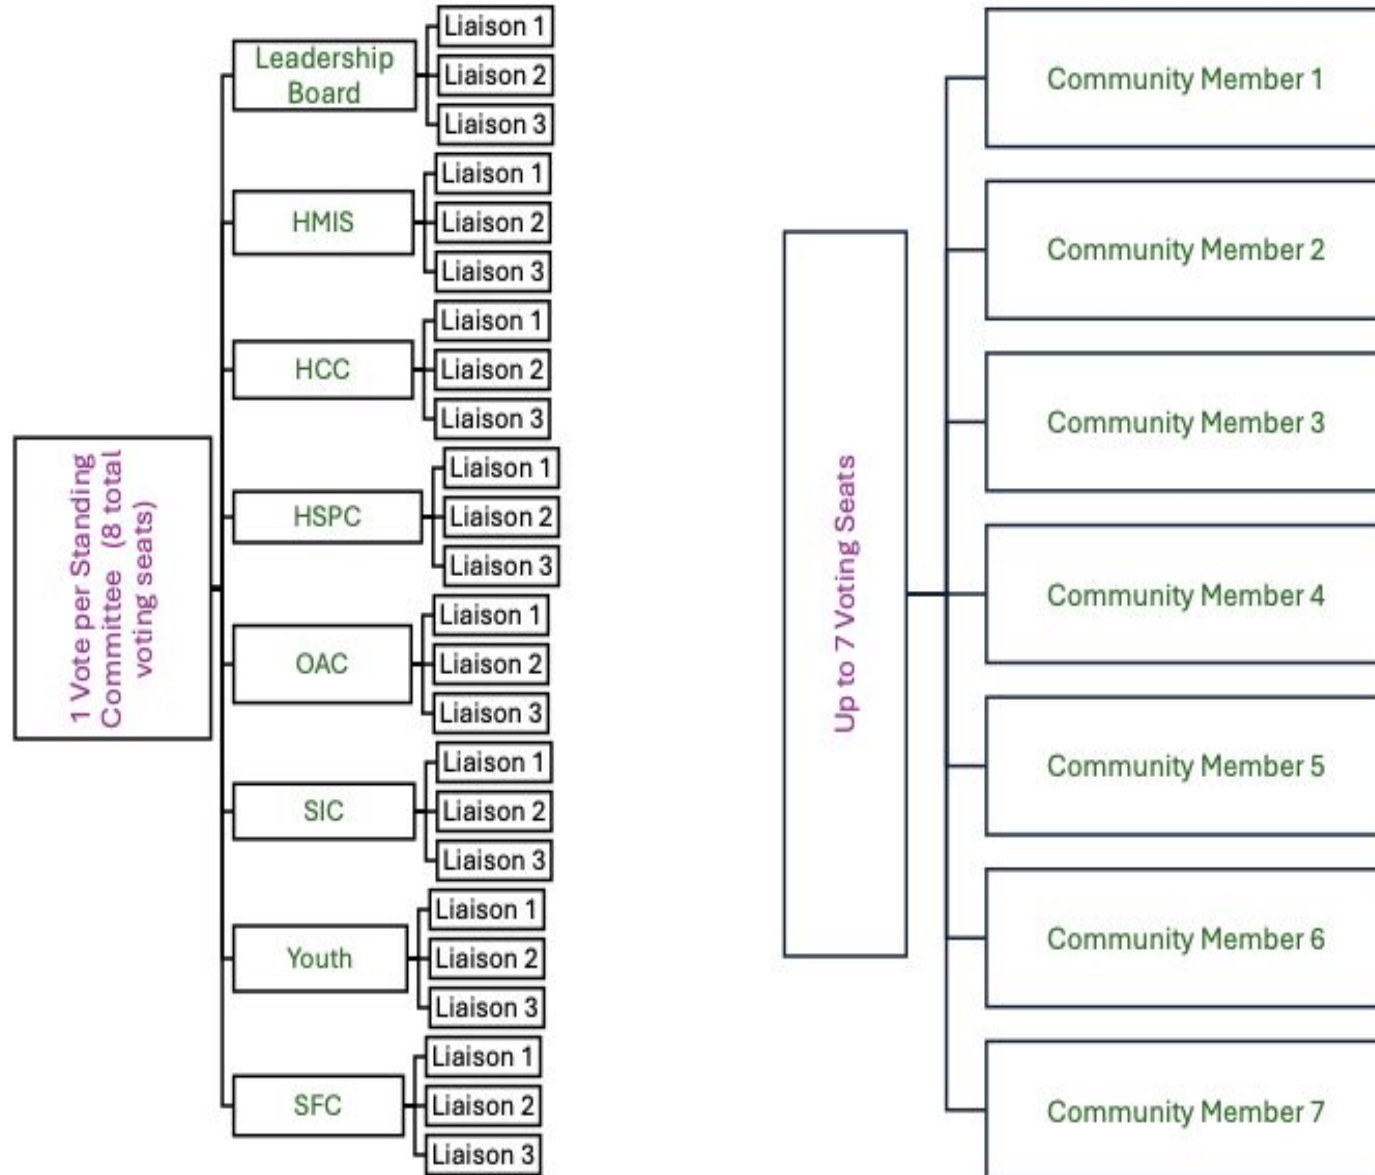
1 Vote per Standing Committee (8 total voting seats)

Leadership Board
Liaison 1
Liaison 2
Liaison 3

HMIS
Liaison 1
Liaison 2
Liaison 3

HCC
Liaison 1
Liaison 2
Liaison 3

HSPC
Liaison 1
Liaison 2
Liaison 3

OAC
Liaison 1
Liaison 2
Liaison 3

SIC
Liaison 1
Liaison 2
Liaison 3

Youth
Liaison 1
Liaison 2
Liaison 3

SFC
Liaison 1
Liaison 2
Liaison 3

Up to 7 Voting Seats

Community Member 1
Community Member 2
Community Member 3
Community Member 4
Community Member 5
Community Member 6
Community Member 7